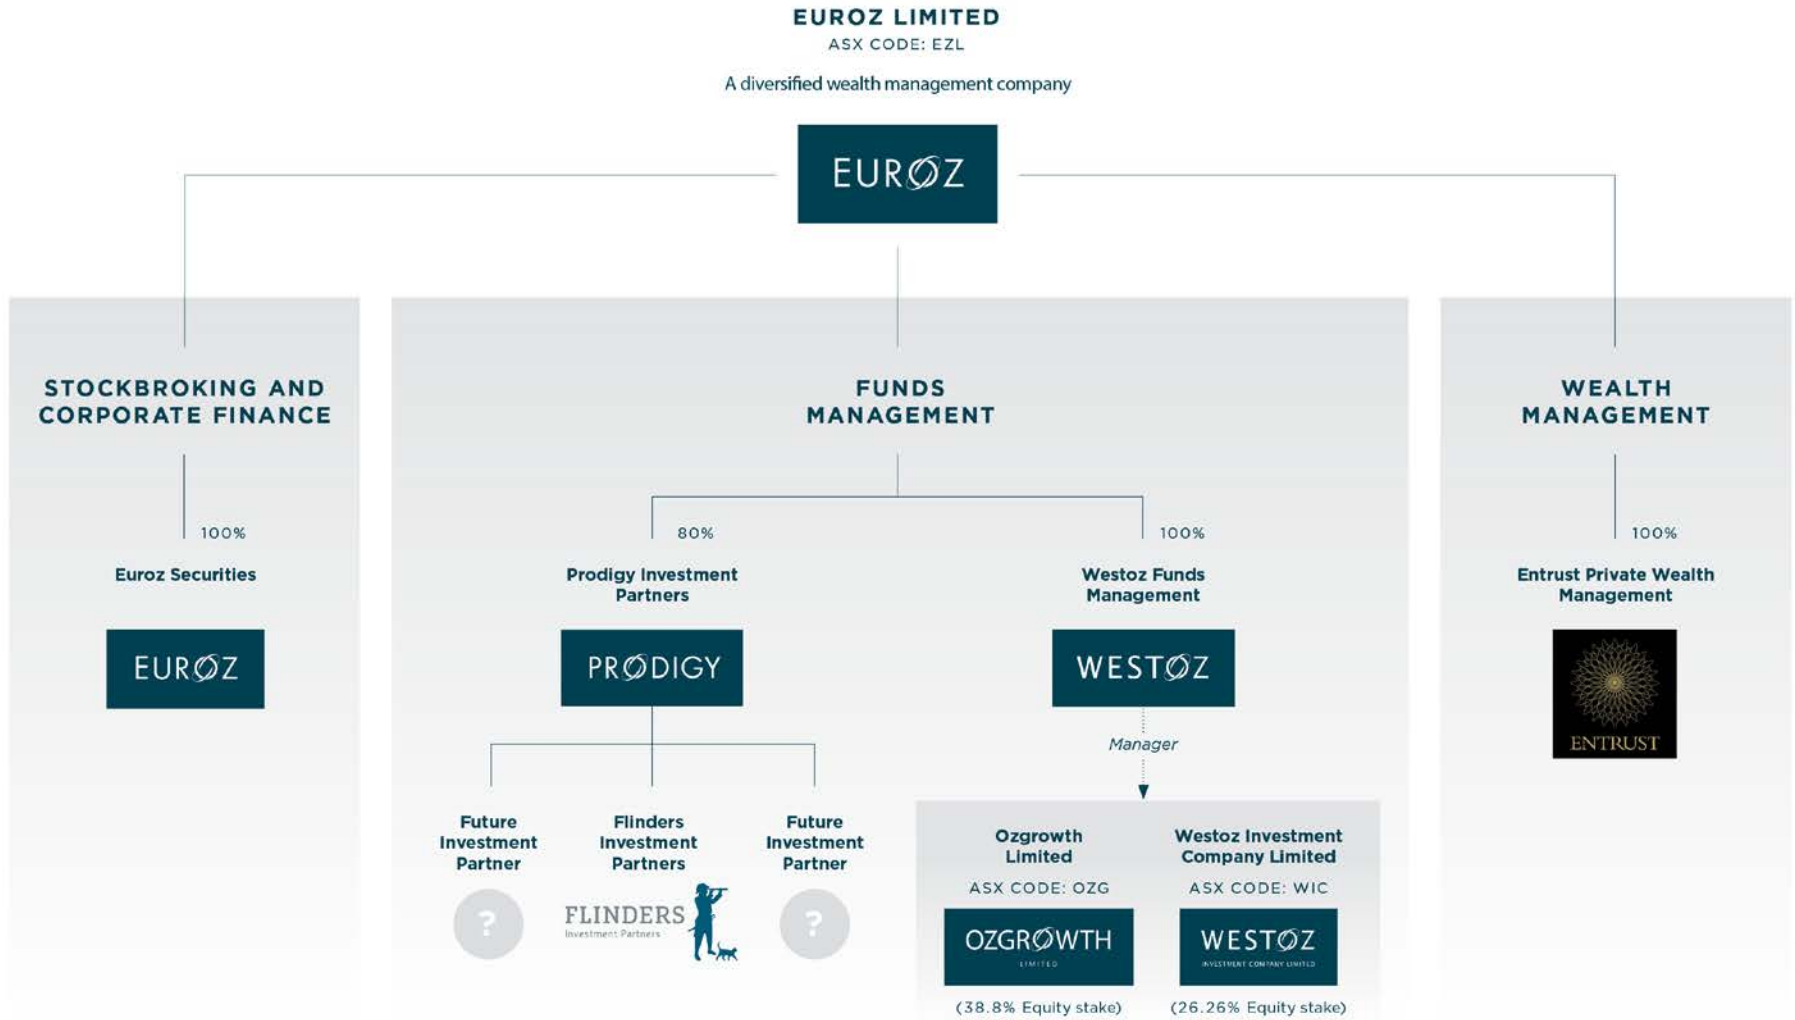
EUROZ LIMITED
ASX CODE: EZL

A diversified wealth management company

EURØZ

STOCKBROKING AND CORPORATE FINANCE

100%

Euroz Securities

EURØZ

FUNDS MANAGEMENT

80%

Prodigy Investment Partners

PRØDIGY

Future Investment Partner

?

Flinders Investment Partners

FLINDERS
Investment Partners

Future Investment Partner

?

100%

Westoz Funds Management

WESTØZ

Manager

Ozgrowth Limited

ASX CODE: OZG

OZGRØWTH
LIMITED

(38.8% Equity stake)

Westoz Investment Company Limited

ASX CODE: WIC

WESTØZ
INVESTMENT COMPANY LIMITED

(26.26% Equity stake)

WEALTH MANAGEMENT

100%

Entrust Private Wealth Management

ENTRUST